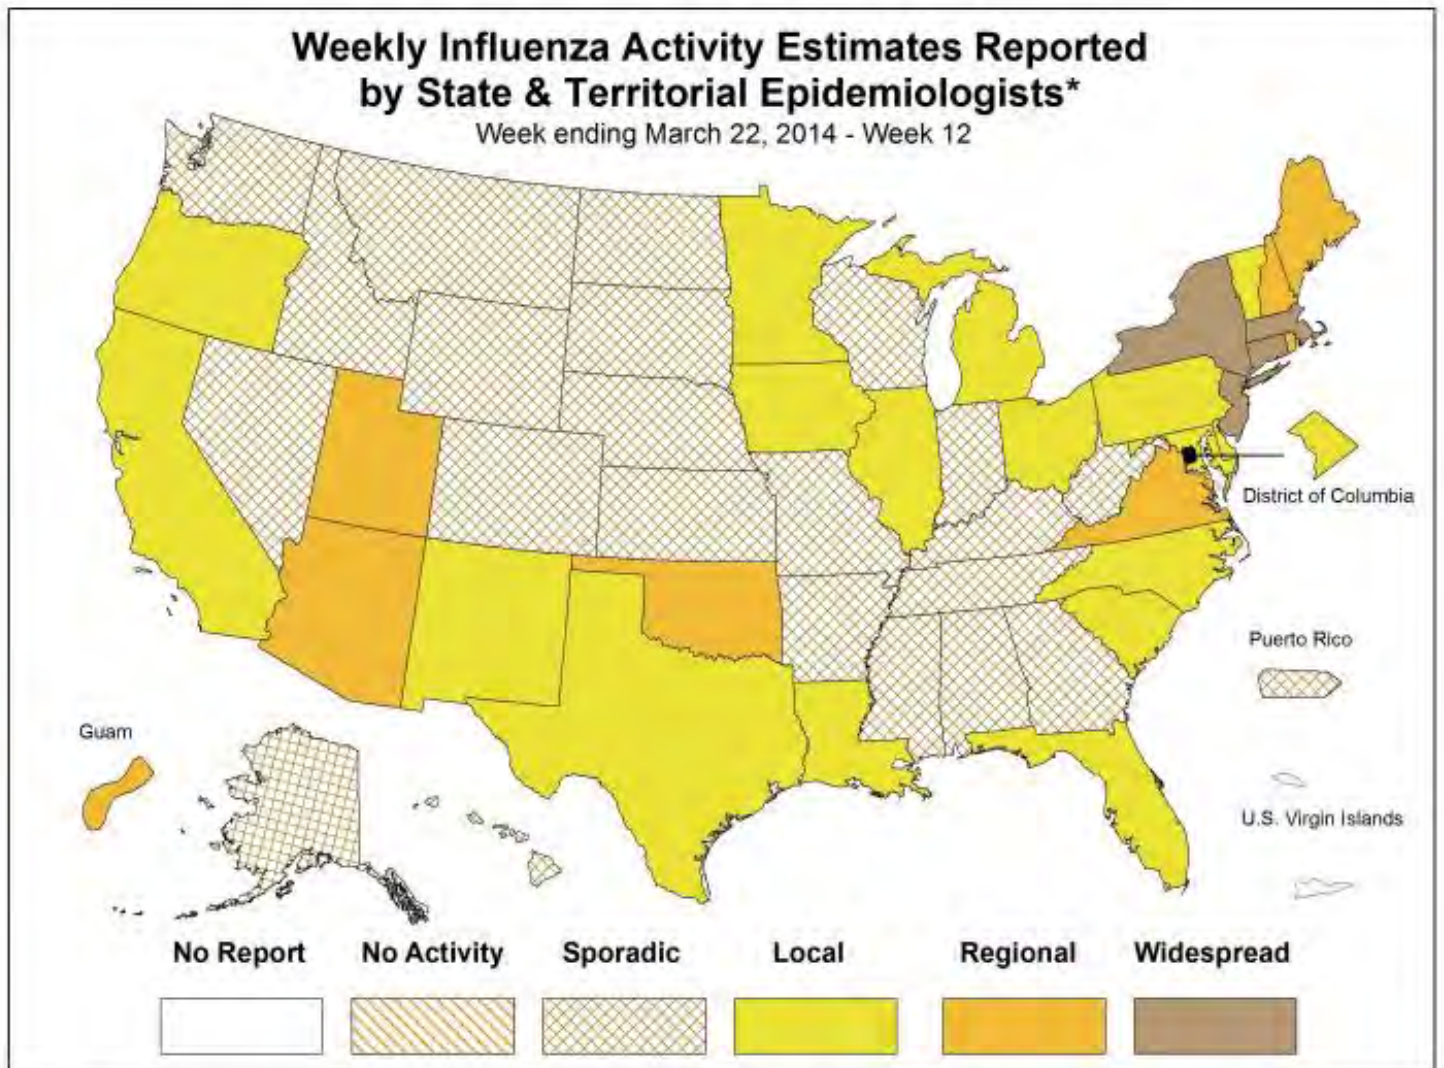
Weekly Influenza Activity Estimates Reported by State & Territorial Epidemiologists*
Week ending March 22, 2014 - Week 12

District of Columbia

Puerto Rico

Guam

U.S. Virgin Islands

No Report
No Activity
Sporadic
Local
Regional
Widespread